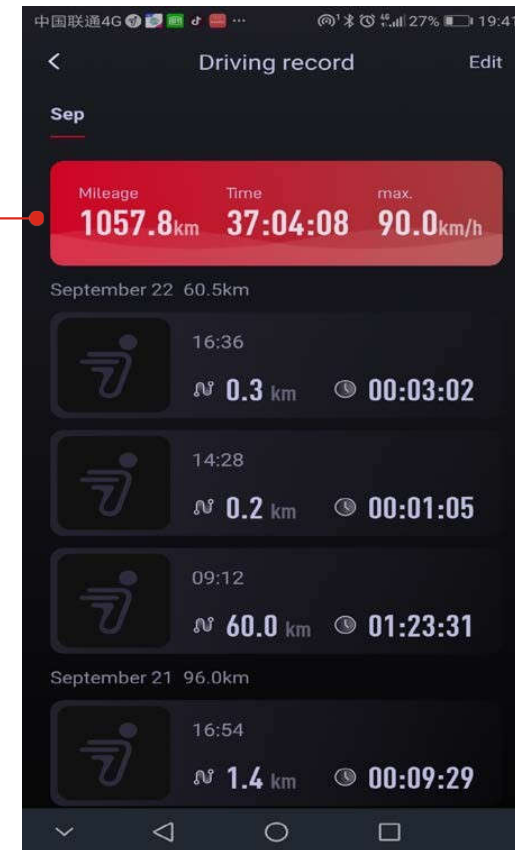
中国联通4G 27% 19:47

<
Driving record
Edit

Sep

Mileage
1057.8km
Time
37:04:08
max.
90.0km/h

September 22 60.5km

16:36
0.3 km
00:03:02

14:28
0.2 km
00:01:05

09:12
60.0 km
01:23:31

September 21 96.0km

16:54
1.4 km
00:09:29